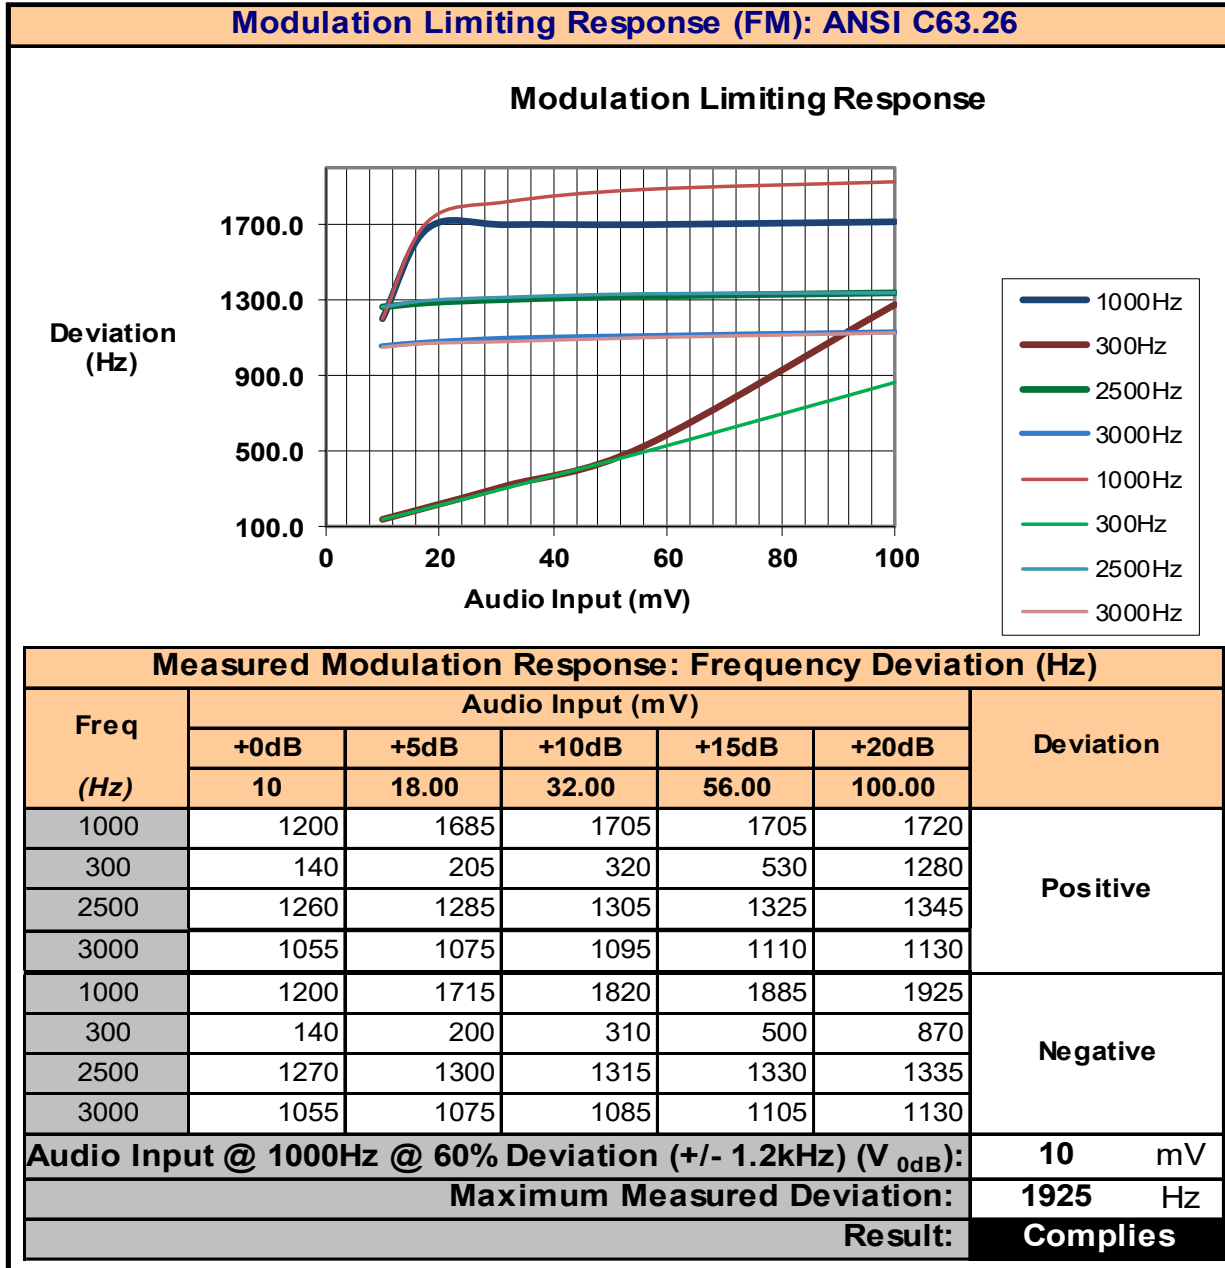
Modulation Limiting Response (FM): ANSI C63.26

Modulation Limiting Response

Deviation (Hz)

1700.0
1300.0
900.0
500.0
100.0

0 20 40 60 80 100

Audio Input (mV)

1000Hz
300Hz
2500Hz
3000Hz
1000Hz
300Hz
2500Hz
3000Hz

Measured Modulation Response: Frequency Deviation (Hz)

| Freq | Audio Input (mV) | | | | | Deviation |
|---|---|---|---|---|---|---|
| | +0dB | +5dB | +10dB | +15dB | +20dB | |
| (Hz) | 10 | 18.00 | 32.00 | 56.00 | 100.00 | |
| 1000 | 1200 | 1685 | 1705 | 1705 | 1720 | Positive |
| 300 | 140 | 205 | 320 | 530 | 1280 | |
| 2500 | 1260 | 1285 | 1305 | 1325 | 1345 | |
| 3000 | 1055 | 1075 | 1095 | 1110 | 1130 | |
| 1000 | 1200 | 1715 | 1820 | 1885 | 1925 | Negative |
| 300 | 140 | 200 | 310 | 500 | 870 | |
| 2500 | 1270 | 1300 | 1315 | 1330 | 1335 | |
| 3000 | 1055 | 1075 | 1085 | 1105 | 1130 | |

Audio Input @ 1000Hz @ 60% Deviation (+/- 1.2kHz) ($V_{0dB}$): 10 mV
Maximum Measured Deviation: 1925 Hz
Result: Complies